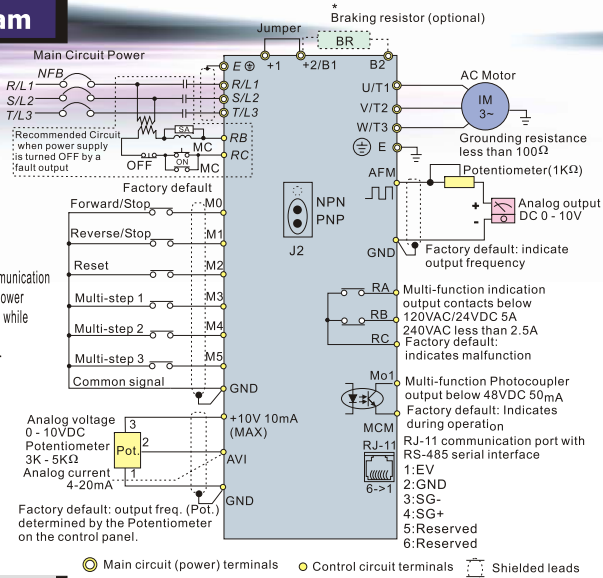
am

*
Braking resistor (optional)

Jumper

BR

+1

+2/B1

B2

Main Circuit Power

NFB

R/L1

S/L2

T/L3

E

R/L1

S/L2

T/L3

SA

RB

RC

MC

Recommended Circuit when power supply is turned OFF by a fault output

OFF

ON

MC

U/T1

V/T2

W/T3

E

AC Motor

IM
3~

Grounding resistance less than 100Ω

Factory default

Forward/Stop

M0

Reverse/Stop

M1

Reset

M2

Multi-step 1

M3

Multi-step 2

M4

Multi-step 3

M5

Common signal

GND

NPN

PNP

J2

AFM

Potentiometer(1KΩ)

Analog output DC 0 - 10V

GND

Factory default: indicate output frequency

RA

RB

RC

Multi-function indication output contacts below 120VAC/24VDC 5A 240VAC less than 2.5A Factory default: indicates malfunction

Mo1

MCM

Multi-function Photocoupler output below 48VDC 50mA Factory default: Indicates during operation

munication
ower
while

Analog voltage 0 - 10VDC

Potentiometer 3K - 5KΩ

Analog current 4-20mA

3

2

1

Pot.

+10V 10mA (MAX)

AVI

GND

RJ-11

6->1

RJ-11 communication port with RS-485 serial interface

1:EV
2:GND
3:SG-
4:SG+
5:Reserved
6:Reserved

Factory default: output freq. (Pot.) determined by the Potentiometer on the control panel.

Main circuit (power) terminals

Control circuit terminals

Shielded leads